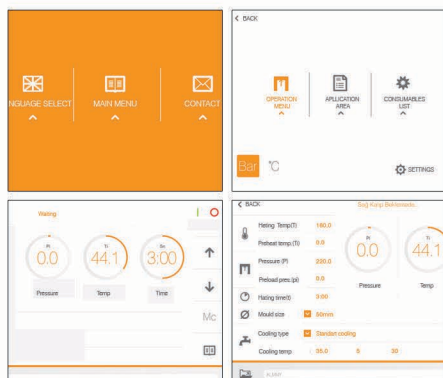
NGUAGE SELECT

MAIN MENU

CONTACT

< BACK

OPERATION MENU

APPLICATION AREA

CONSUMABLES LIST

Bar

°C

SETTINGS

Waiting

I

O

0.0

44.1

3:00

Pressure

Temp

Time

Mc

< BACK

Sağ Kanal Beklemede

Heting Temp(T)

180.0

Preheat temp.(T)

0.0

Pressure (P)

220.0

Preload pres (p)

0.0

Hating time(t)

3:00

Mould size

30mm

Cooling type

Standart cooling

Cooling temp

35.0

0

30

0.0

44.1

Pressure

Temp